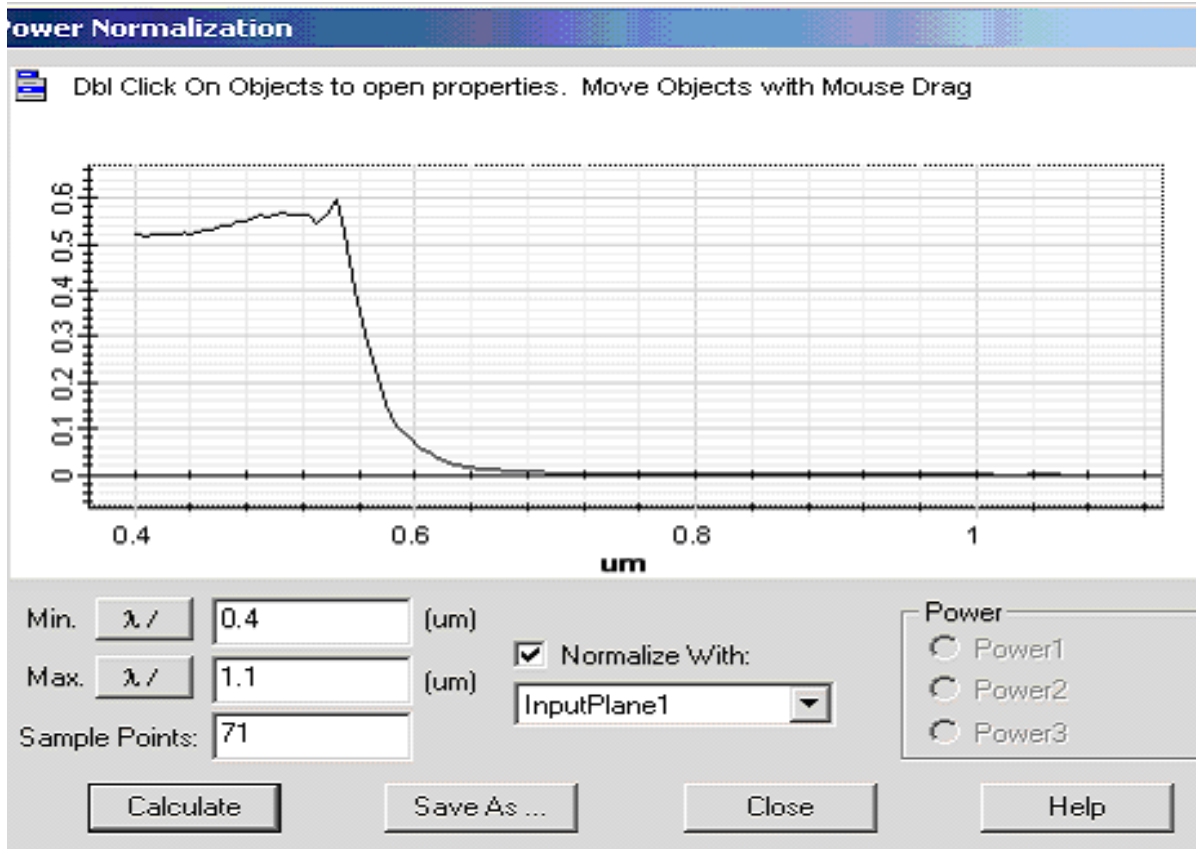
ower Normalization

Dbl Click On Objects to open properties. Move Objects with Mouse Drag

0.6
0.5
0.4
0.3
0.2
0.1
0

0.4 0.6 0.8 1
um

Min. λ / 0.4 (um)
Max. λ / 1.1 (um)
Sample Points: 71

Normalize With:
InputPlane1

Power
Power1
Power2
Power3

Calculate
Save As ...
Close
Help